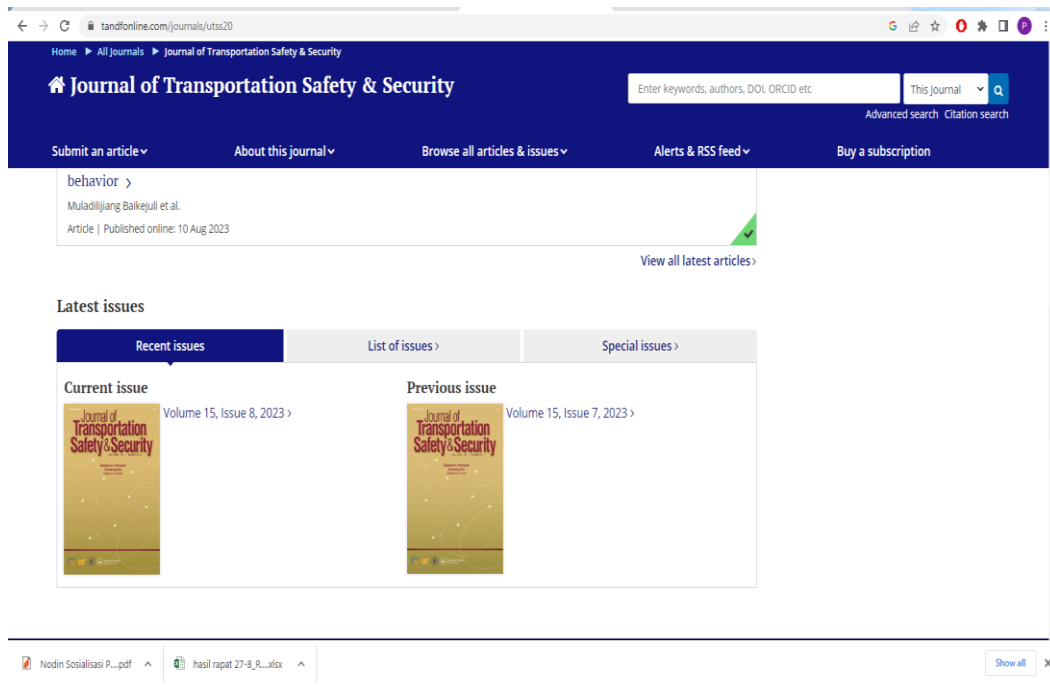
tandfonline.com/journals/utss20

Home ▶ All Journals ▶ Journal of Transportation Safety & Security

Journal of Transportation Safety & Security

Enter keywords, authors, DOI, ORCID etc

This Journal

Advanced search Citation search

Submit an article

About this journal

Browse all articles & issues

Alerts & RSS feed

Buy a subscription

behavior ›

Muladilijiang Baikejuli et al.

Article | Published online: 10 Aug 2023

View all latest articles ›

Latest issues

Recent issues

List of issues ›

Special issues ›

Current issue

Journal of Transportation Safety & Security

Volume 15, Issue 8, 2023 ›

Previous issue

Journal of Transportation Safety & Security

Volume 15, Issue 7, 2023 ›

Nodin Sosialisasi P....pdf

hasil rapat 27-8_R....xlsx

Show all